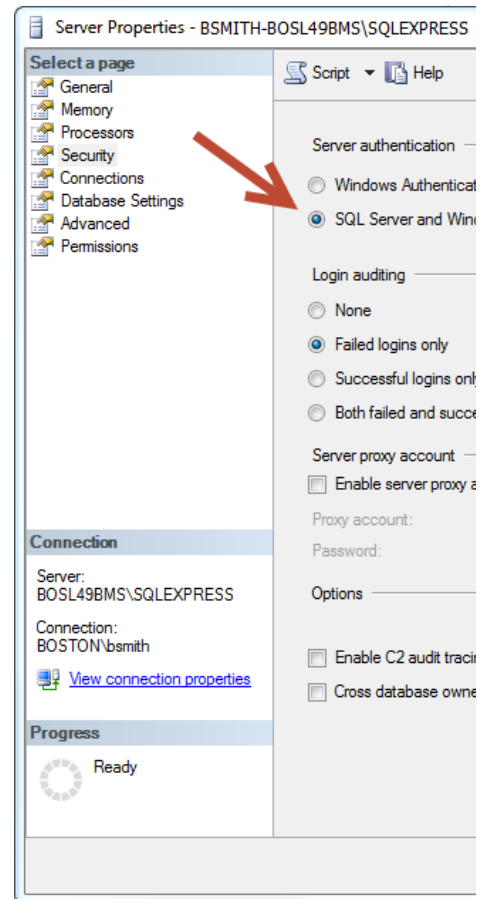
Server Properties - BSMITH-BOSL49BMS\SQLEXPRESS

Select a page
General
Memory
Processors
Security
Connections
Database Settings
Advanced
Permissions

Script
Help

Server authentication
Windows Authenticat
SQL Server and Win

Login auditing
None
Failed logins only
Successful logins onl
Both failed and succe

Server proxy account
Enable server proxy a
Proxy account:
Password:

Options

Enable C2 audit tracin
Cross database owne

Connection
Server:
BOSL49BMS\SQLEXPRESS

Connection:
BOSTON\bsmith

View connection properties

Progress
Ready